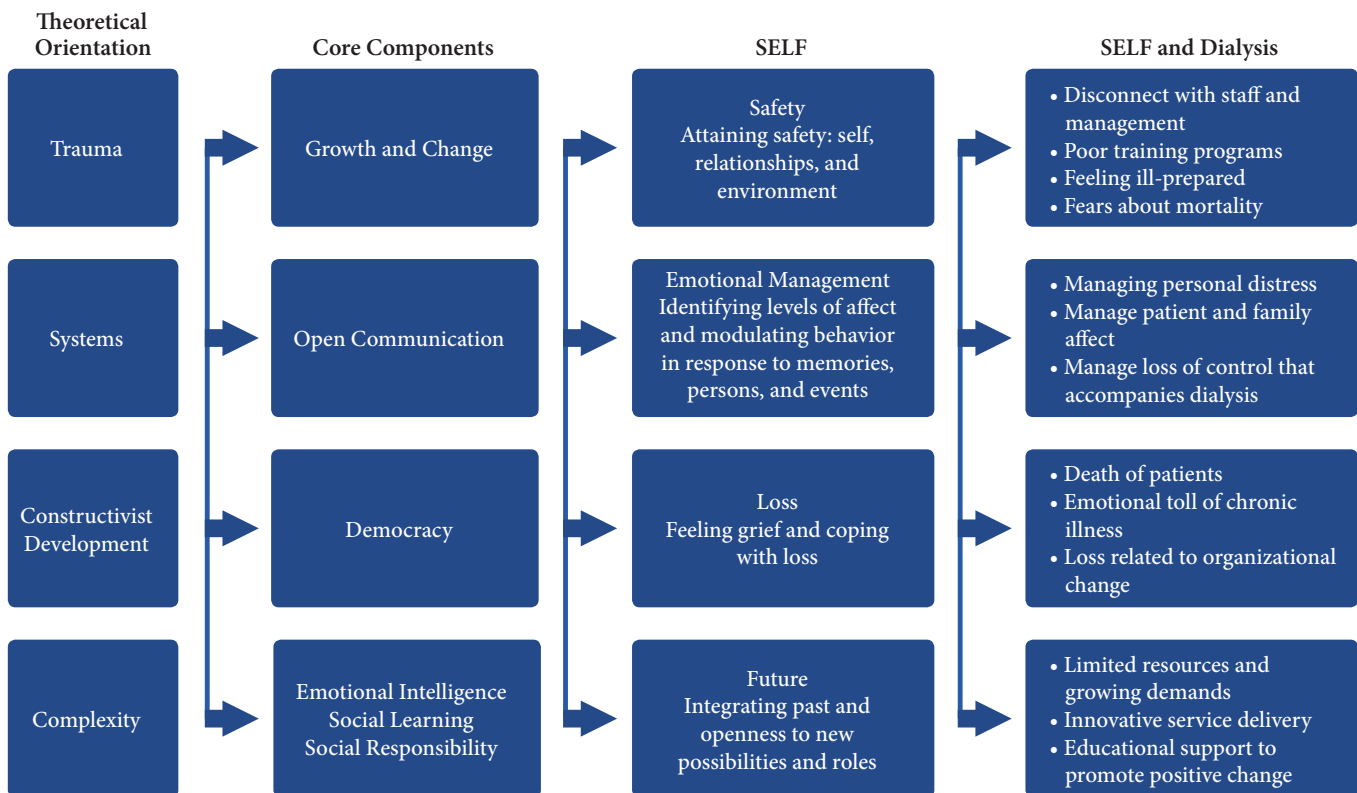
Theoretical Orientation

Trauma

Systems

Constructivist Development

Complexity

Core Components

Growth and Change

Open Communication

Democracy

Emotional Intelligence
Social Learning
Social Responsibility

SELF

Safety
Attaining safety: self, relationships, and environment

Emotional Management
Identifying levels of affect and modulating behavior in response to memories, persons, and events

Loss
Feeling grief and coping with loss

Future
Integrating past and openness to new possibilities and roles

SELF and Dialysis

• Disconnect with staff and management
• Poor training programs
• Feeling ill-prepared
• Fears about mortality

• Managing personal distress
• Manage patient and family affect
• Manage loss of control that accompanies dialysis

• Death of patients
• Emotional toll of chronic illness
• Loss related to organizational change

• Limited resources and growing demands
• Innovative service delivery
• Educational support to promote positive change